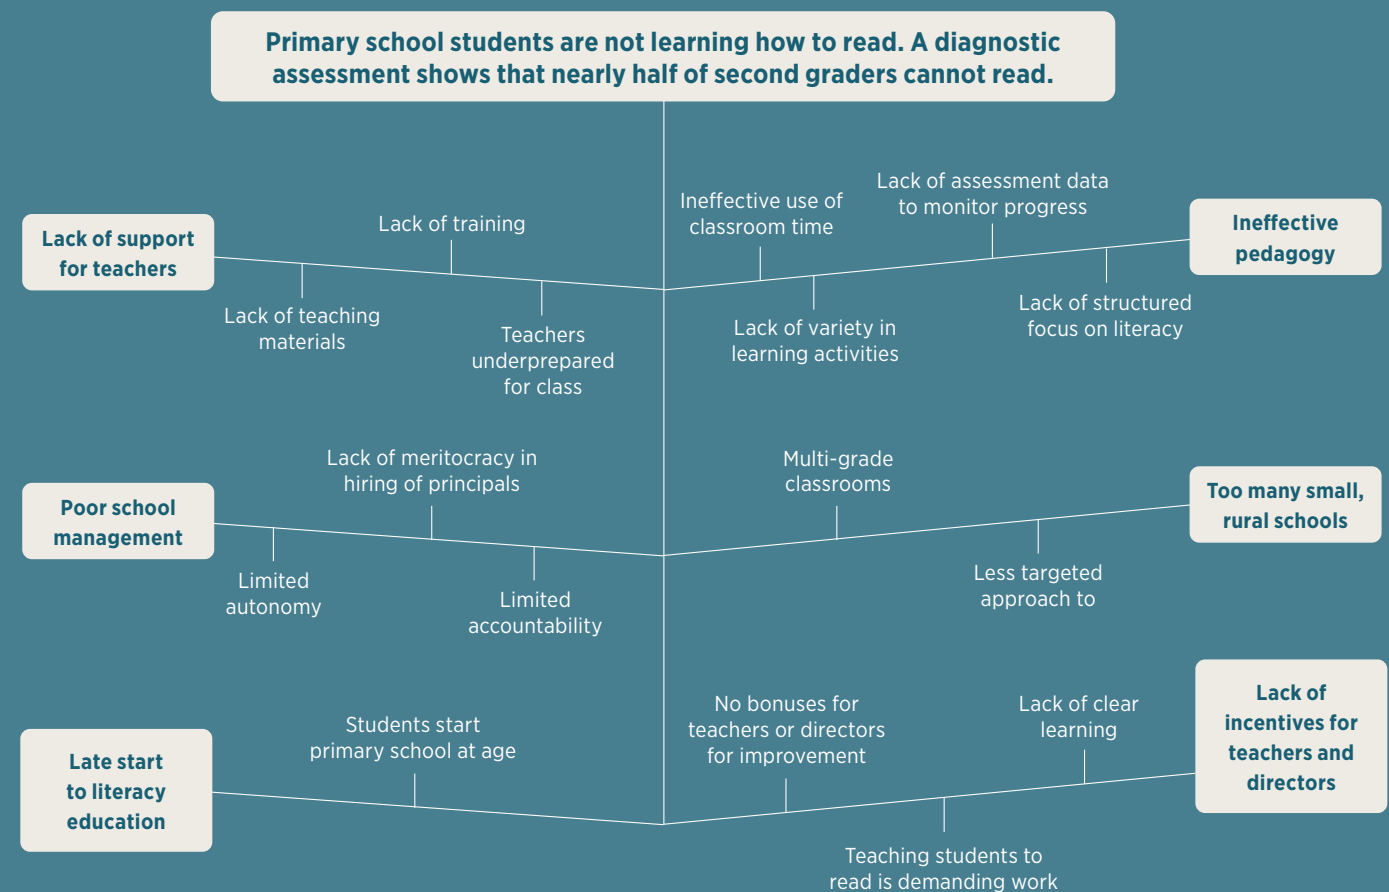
Primary school students are not learning how to read. A diagnostic assessment shows that nearly half of second graders cannot read.

Lack of support for teachers

Lack of training

Lack of teaching materials

Teachers underprepared for class

Ineffective use of classroom time

Lack of assessment data to monitor progress

Ineffective pedagogy

Lack of variety in learning activities

Lack of structured focus on literacy

Poor school management

Lack of meritocracy in hiring of principals

Limited autonomy

Limited accountability

Multi-grade classrooms

Too many small, rural schools

Less targeted approach to

Late start to literacy education

Students start primary school at age

No bonuses for teachers or directors for improvement

Lack of clear learning

Lack of incentives for teachers and directors

Teaching students to read is demanding work